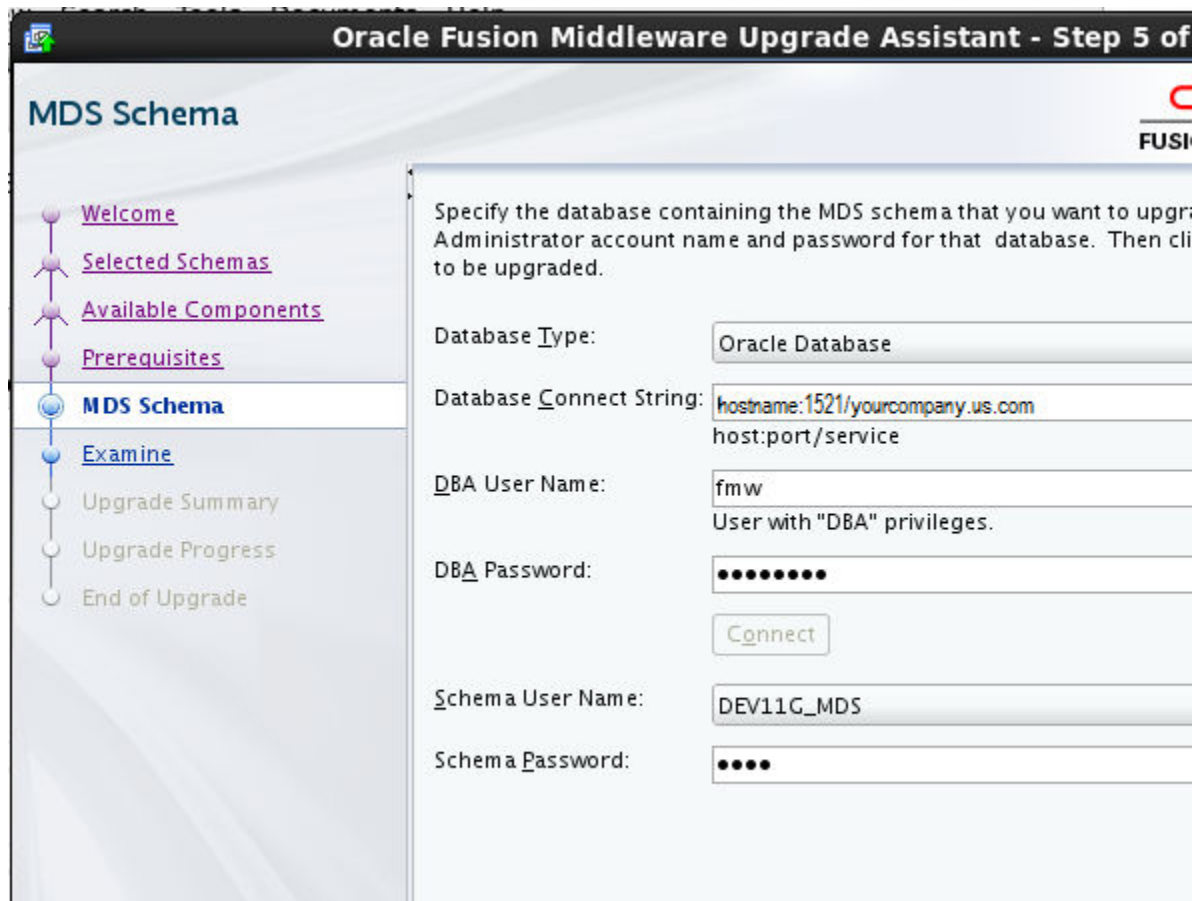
Oracle Fusion Middleware Upgrade Assistant - Step 5 of

MDS Schema

FUSI

Welcome
Selected Schemas
Available Components
Prerequisites
MDS Schema
Examine
Upgrade Summary
Upgrade Progress
End of Upgrade

Specify the database containing the MDS schema that you want to upgr Administrator account name and password for that database. Then cli to be upgraded.

Database Type: Oracle Database

Database Connect String: hostname:1521/yourcompany.us.com
host:port/service

DBA User Name: fmw
User with "DBA" privileges.

DBA Password: ••••••••

Connect

Schema User Name: DEV11G_MDS

Schema Password: ••••